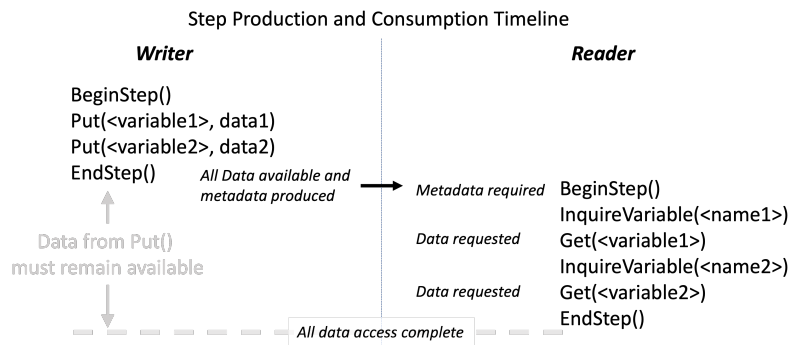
Step Production and Consumption Timeline

Writer

BeginStep()
Put(<variable1>, data1)
Put(<variable2>, data2)
EndStep()

All Data available and metadata produced

Data from Put() must remain available

Reader

Metadata required BeginStep()
InquireVariable(<name1>)
Data requested Get(<variable1>)
InquireVariable(<name2>)
Data requested Get(<variable2>)
EndStep()

All data access complete